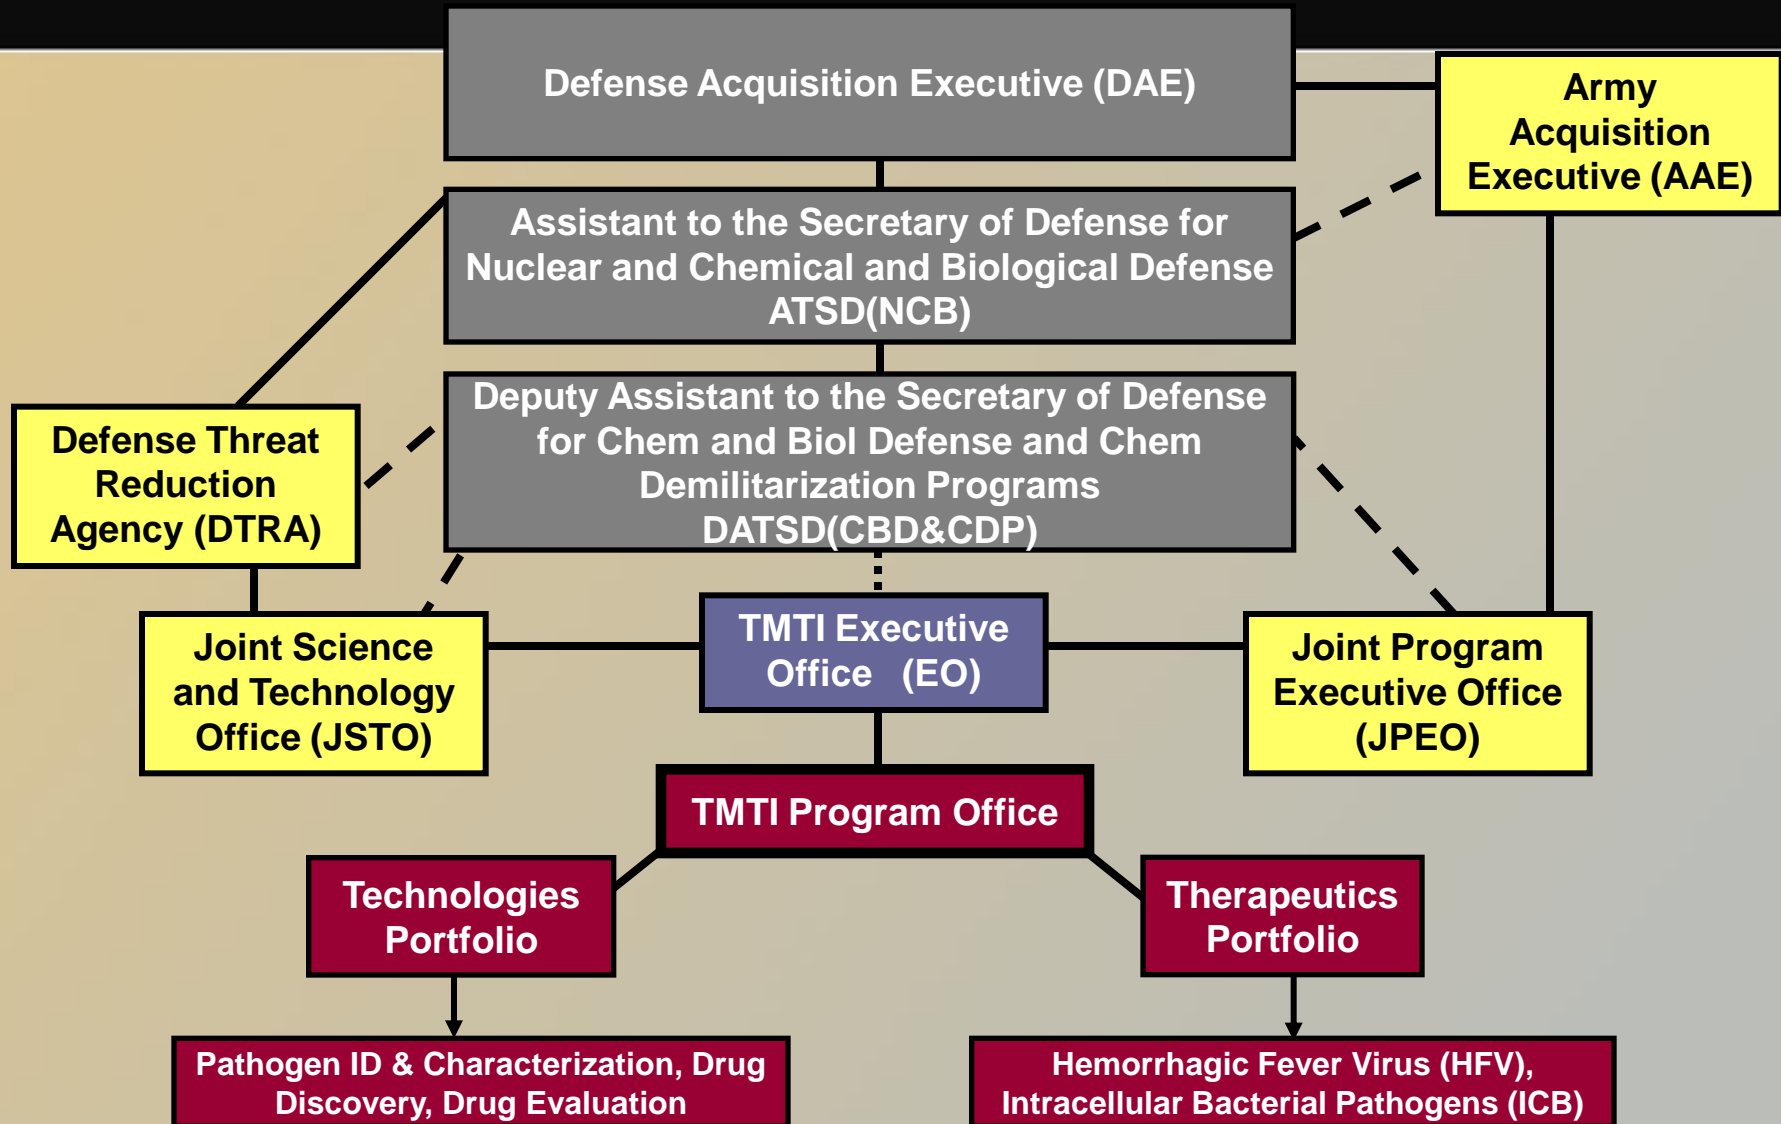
Defense Acquisition Executive (DAE)

Army Acquisition Executive (AAE)

Assistant to the Secretary of Defense for Nuclear and Chemical and Biological Defense ATSD(NCB)

Defense Threat Reduction Agency (DTRA)

Deputy Assistant to the Secretary of Defense for Chem and Biol Defense and Chem Demilitarization Programs DATSD(CBD&CDP)

Joint Science and Technology Office (JSTO)

TMTI Executive Office (EO)

Joint Program Executive Office (JPEO)

TMTI Program Office

Technologies Portfolio

Therapeutics Portfolio

Pathogen ID & Characterization, Drug Discovery, Drug Evaluation

Hemorrhagic Fever Virus (HFV), Intracellular Bacterial Pathogens (ICB)